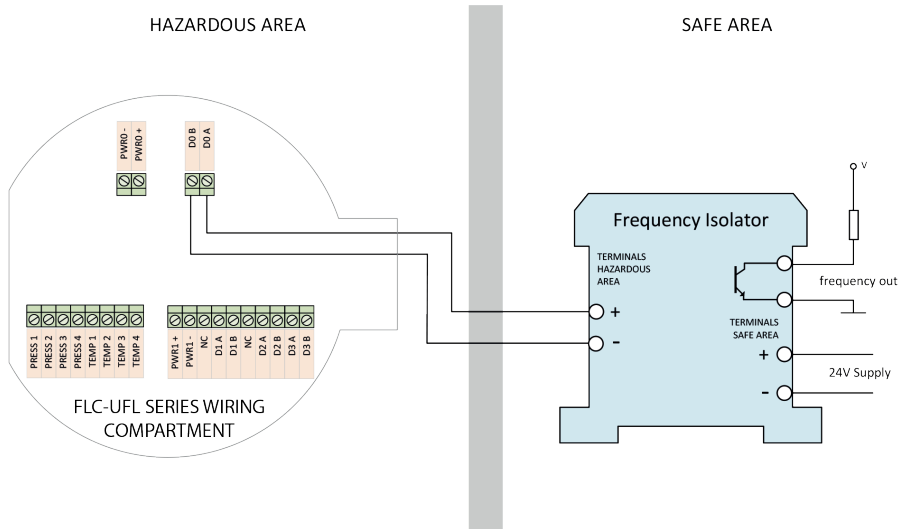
HAZARDOUS AREA

SAFE AREA

PWR0 -
PWR0 +

D0 B
D0 A

PRESS 1
PRESS 2
PRESS 3
PRESS 4
TEMP 1
TEMP 2
TEMP 3
TEMP 4

PWR1 +
PWR1 -
NC
D1 A
D1 B
NC
D2 A
D2 B
D3 A
D3 B

FLC-UFL SERIES WIRING COMPARTMENT

V

Frequency Isolator

TERMINALS HAZARDOUS AREA

+

-

frequency out

TERMINALS SAFE AREA

+

24V Supply

-